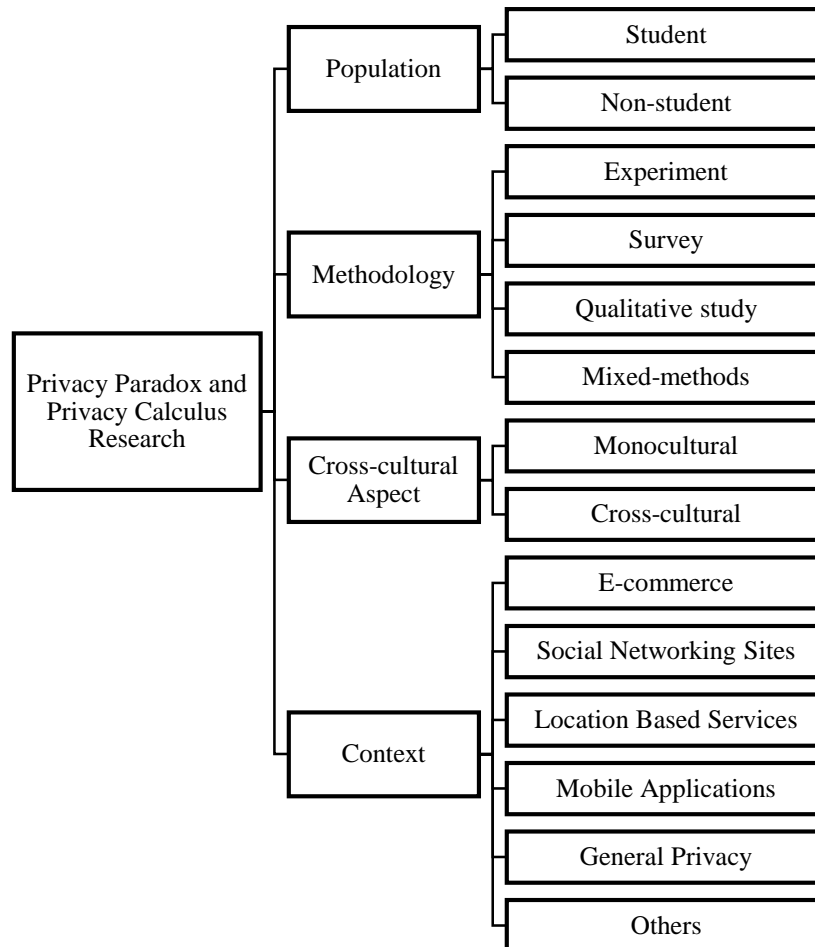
Privacy Paradox and Privacy Calculus Research

Population

Student

Non-student

Methodology

Experiment

Survey

Qualitative study

Mixed-methods

Cross-cultural Aspect

Monocultural

Cross-cultural

Context

E-commerce

Social Networking Sites

Location Based Services

Mobile Applications

General Privacy

Others